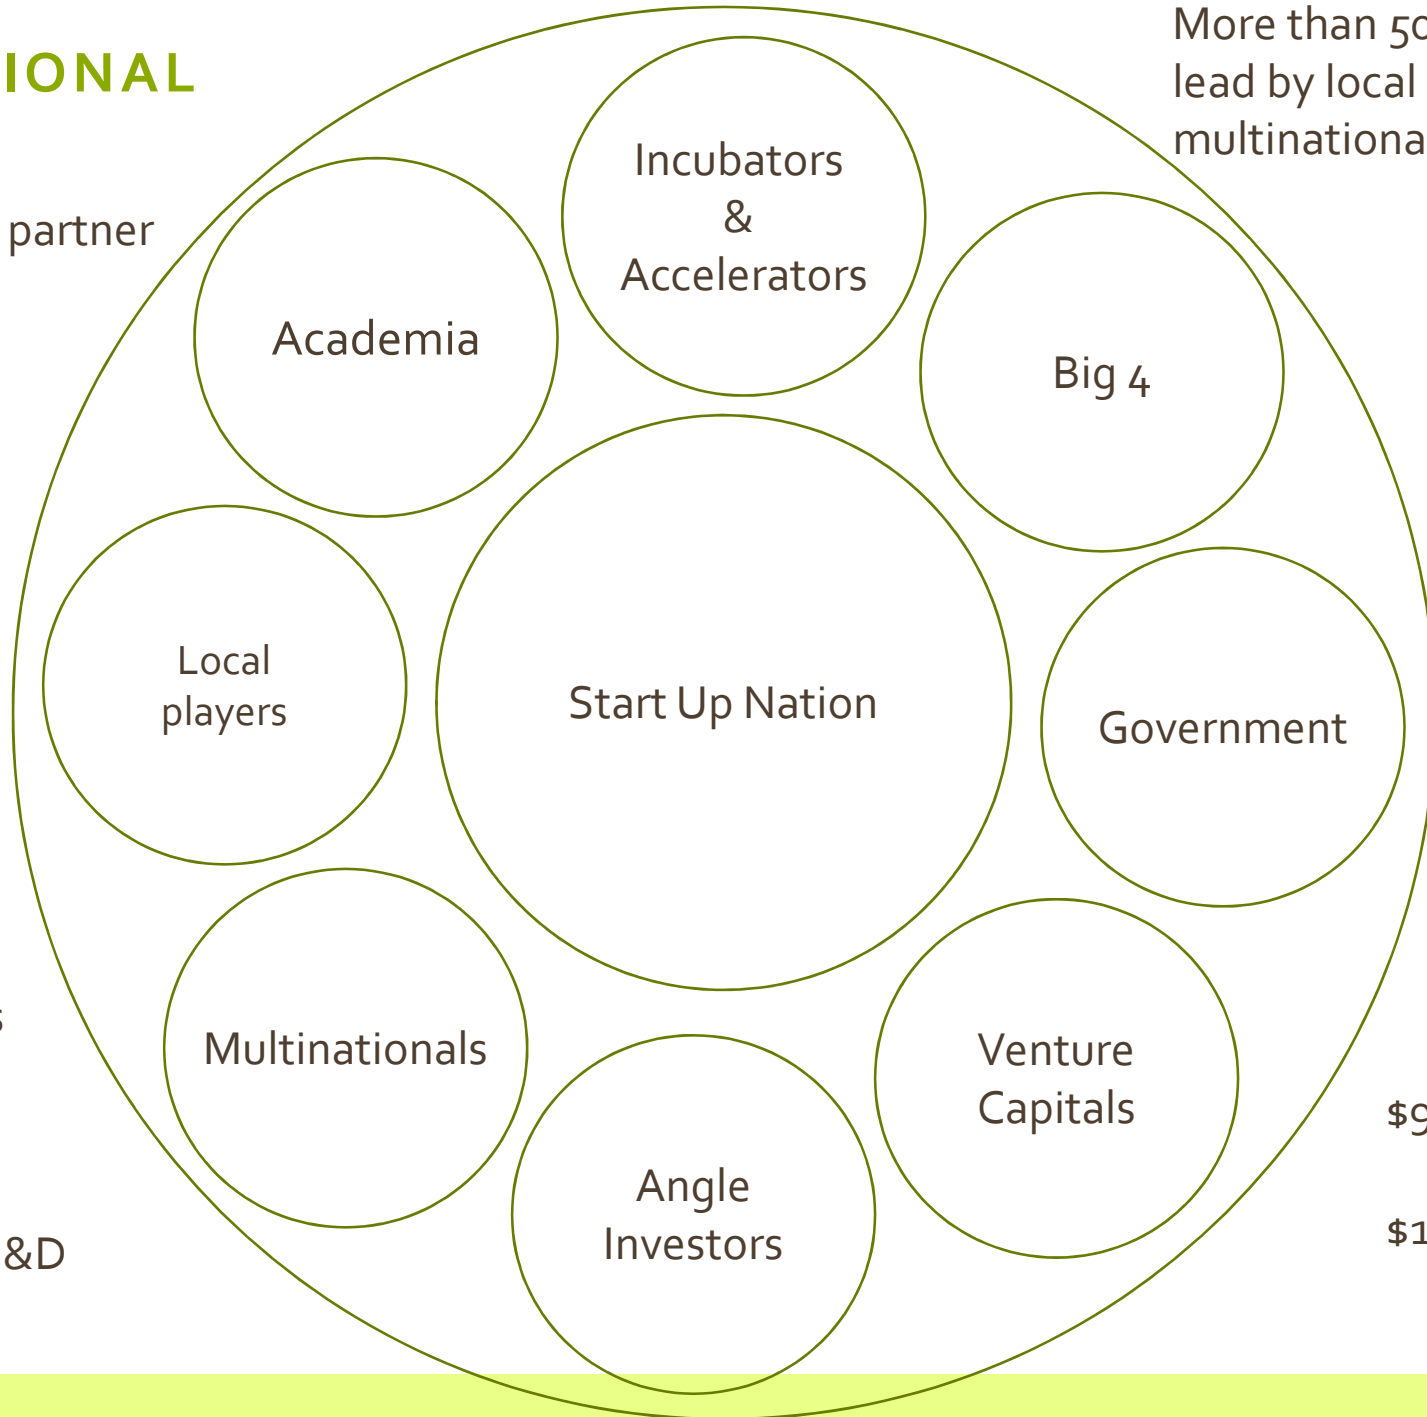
IONAL

More than 5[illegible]
lead by local
multinationa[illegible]

partner

Incubators
&
Accelerators

Academia

Big 4

Local
players

Start Up Nation

Government

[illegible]

Multinationals

Venture
Capitals

$9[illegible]

$1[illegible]

&D

Angle
Investors